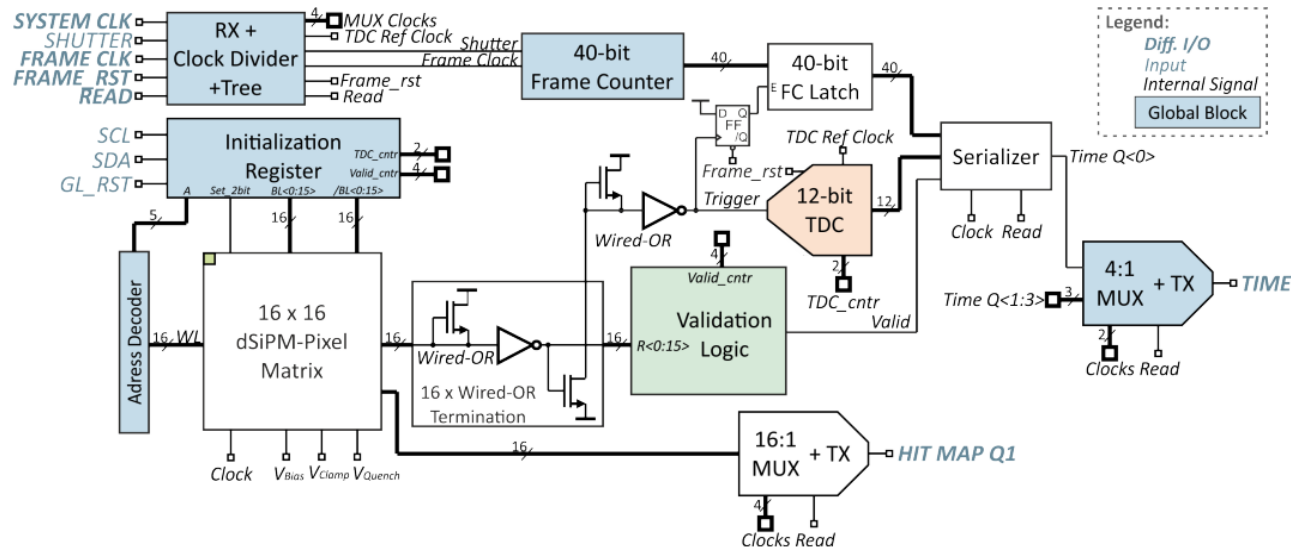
SYSTEM CLK
SHUTTER
FRAME CLK
FRAME_RST
READ

RX + Clock Divider +Tree

4
MUX Clocks
TDC Ref Clock
Frame_rst
Read

Shutter
Frame Clock

40-bit Frame Counter

40

40-bit FC Latch
E

40

Legend:
Diff. I/O
Input
Internal Signal
Global Block

SCL
SDA
GL_RST

Initialization Register
A
Set_2bit
BL<0:15>
/BL<0:15>
2
TDC_cntr
4
Valid_cntr

D Q
FF
/Q

Frame_rst
TDC Ref Clock

Serializer
Time Q<0>

Trigger

12-bit TDC

12

Wired-OR

Clock
Read

5
16
16

Adress Decoder

16
WL

16 x 16 dSiPM-Pixel Matrix

16

Wired-OR

16 x Wired-OR Termination

16
R<0:15>

4
Valid_cntr

Validation Logic

2
TDC_cntr

Valid

4:1 MUX
+ TX
TIME

Time Q<1:3>
3

2
Clocks
Read

Clock
$V_{Bias}$
$V_{Clamp}$
$V_{Quench}$

16

16:1 MUX
+ TX
HIT MAP Q1

4
Clocks
Read